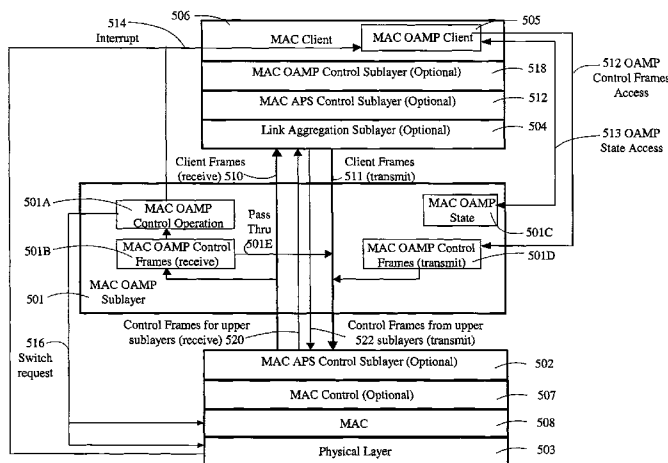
514
Interrupt
506
MAC Client
MAC OAMP Client
505
MAC OAMP Control Sublayer (Optional)
518
MAC APS Control Sublayer (Optional)
512
Link Aggregation Sublayer (Optional)
504
512 OAMP Control Frames Access
513 OAMP State Access
Client Frames (receive) 510
Client Frames 511 (transmit)
501A
MAC OAMP Control Operation
Pass Thru 501E
MAC OAMP State
501C
501B
MAC OAMP Control Frames (receive)
MAC OAMP Control Frames (transmit)
501D
501
MAC OAMP Sublayer
Control Frames for upper sublayers (receive) 520
Control Frames from upper 522 sublayers (transmit)
516
Switch request
MAC APS Control Sublayer (Optional)
502
MAC Control (Optional)
507
MAC
508
Physical Layer
503